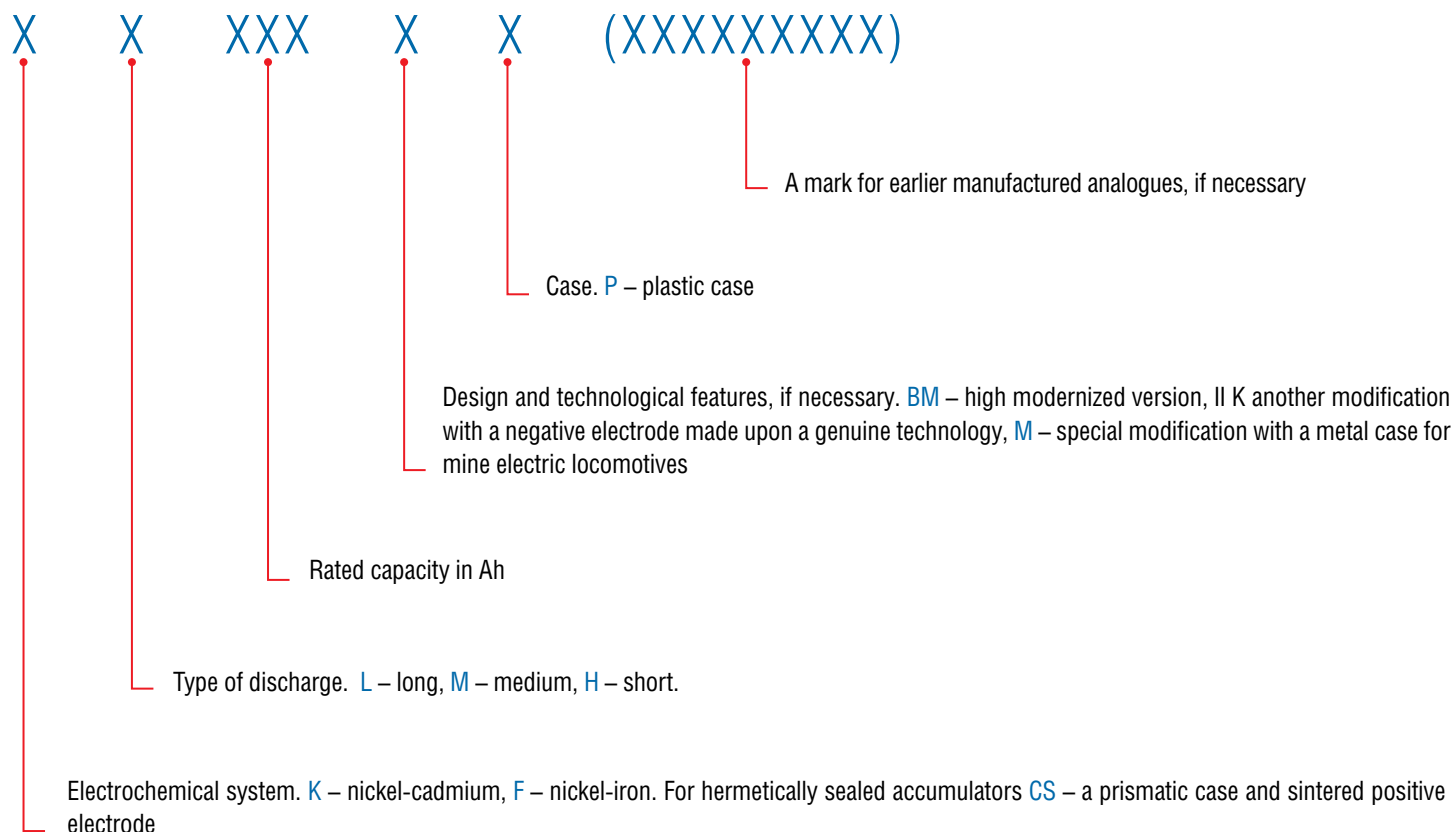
X X XXX X X (XXXXXXXX)

A mark for earlier manufactured analogues, if necessary

Case. P – plastic case

Design and technological features, if necessary. BM – high modernized version, II K another modification with a negative electrode made upon a genuine technology, M – special modification with a metal case for mine electric locomotives

Rated capacity in Ah

Type of discharge. L – long, M – medium, H – short.

Electrochemical system. K – nickel-cadmium, F – nickel-iron. For hermetically sealed accumulators CS – a prismatic case and sintered positive electrode